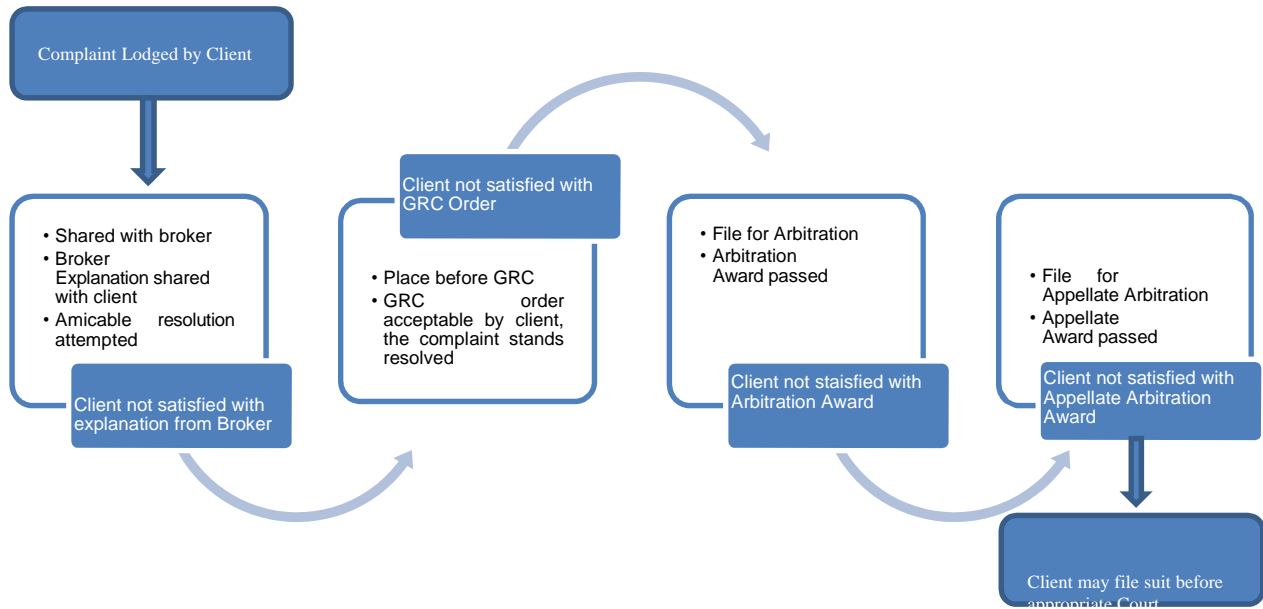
Complaint Lodged by Client

- Shared with broker
- Broker Explanation shared with client
- Amicable resolution attempted

Client not satisfied with explanation from Broker

Client not satisfied with GRC Order

- Place before GRC
- GRC order acceptable by client, the complaint stands resolved

- File for Arbitration
- Arbitration Award passed

Client not staisfied with Arbitration Award

- File for Appellate Arbitration
- Appellate Award passed

Client not satisfied with Appellate Arbitration Award

Client may file suit before appropriate Court